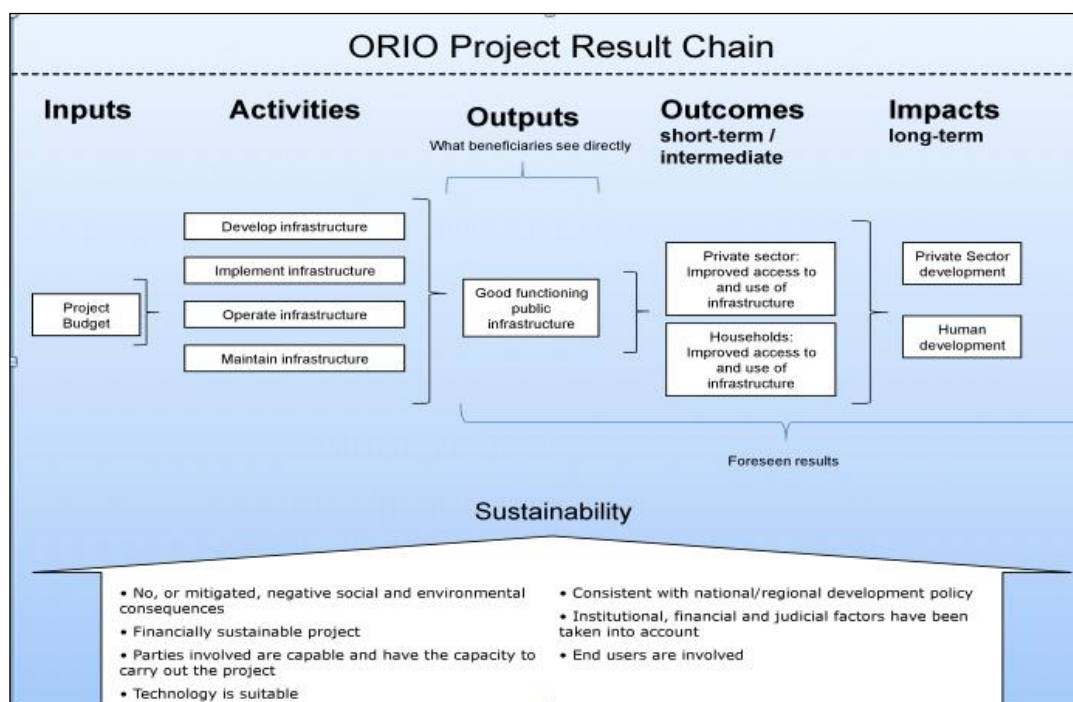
ORIO Project Result Chain

Inputs

Activities

Outputs
What beneficiaries see directly

Outcomes
short-term / intermediate

Impacts
long-term

Project Budget

Develop infrastructure

Implement infrastructure

Operate infrastructure

Maintain infrastructure

Good functioning public infrastructure

Private sector: Improved access to and use of infrastructure

Households: Improved access to and use of infrastructure

Private Sector development

Human development

Foreseen results

Sustainability

• No, or mitigated, negative social and environmental consequences
• Financially sustainable project
• Parties involved are capable and have the capacity to carry out the project
• Technology is suitable

• Consistent with national/regional development policy
• Institutional, financial and judicial factors have been taken into account
• End users are involved